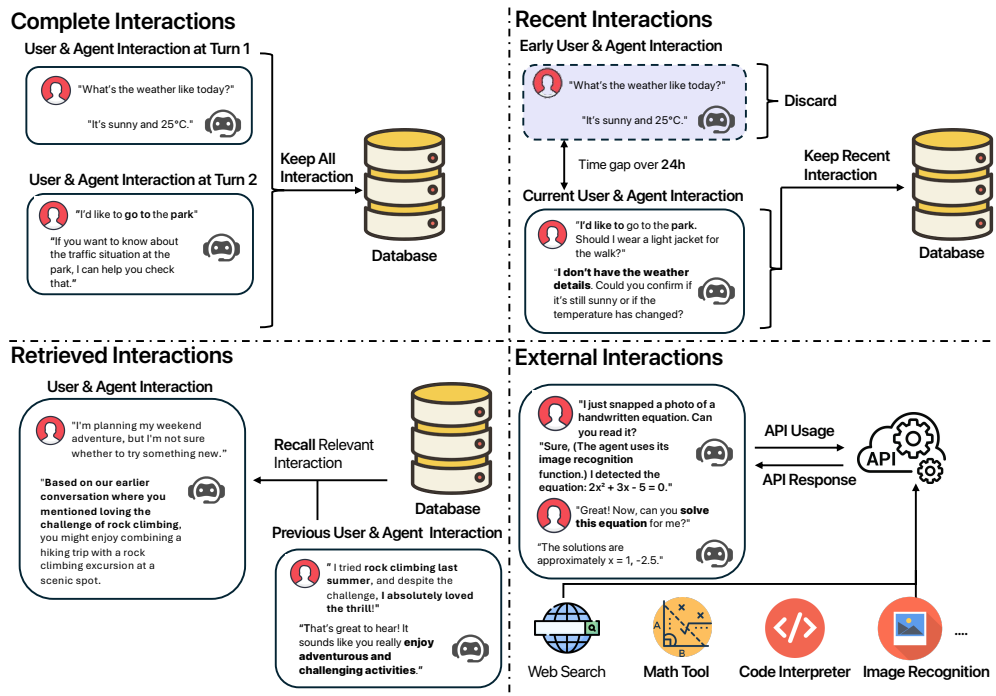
Complete Interactions

User & Agent Interaction at Turn 1

"What's the weather like today?"

"It's sunny and 25°C."

Keep All Interaction

User & Agent Interaction at Turn 2

"I'd like to go to the park"

"If you want to know about the traffic situation at the park, I can help you check that."

Database

Recent Interactions

Early User & Agent Interaction

"What's the weather like today?"

"It's sunny and 25°C."

Discard

Time gap over 24h

Keep Recent Interaction

Current User & Agent Interaction

"I'd like to go to the park. Should I wear a light jacket for the walk?"

"I don't have the weather details. Could you confirm if it's still sunny or if the temperature has changed?

Database

Retrieved Interactions

User & Agent Interaction

"I'm planning my weekend adventure, but I'm not sure whether to try something new."

"Based on our earlier conversation where you mentioned loving the challenge of rock climbing, you might enjoy combining a hiking trip with a rock climbing excursion at a scenic spot.

Recall Relevant Interaction

Database

Previous User & Agent Interaction

" I tried rock climbing last summer, and despite the challenge, I absolutely loved the thrill!"

"That's great to hear! It sounds like you really enjoy adventurous and challenging activities."

External Interactions

"I just snapped a photo of a handwritten equation. Can you read it?

"Sure, (The agent uses its image recognition function.) I detected the equation: $2x^2 + 3x - 5 = 0$."

"Great! Now, can you solve this equation for me?"

"The solutions are approximately x = 1, -2.5."

API Usage

API Response

API

Web Search

Math Tool

Code Interpreter

Image Recognition

....